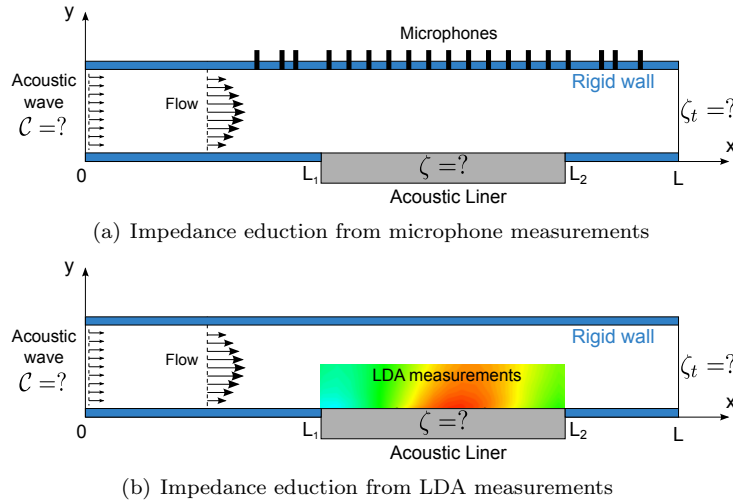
y

Microphones

Rigid wall

Acoustic wave $\mathcal{C} = ?$

Flow

$\zeta_t = ?$

x

$\zeta = ?$

0

$L_1$

$L_2$

L

Acoustic Liner

(a) Impedance eduction from microphone measurements

y

Rigid wall

Acoustic wave $\mathcal{C} = ?$

Flow

$\zeta_t = ?$

LDA measurements

x

$\zeta = ?$

0

$L_1$

$L_2$

L

Acoustic Liner

(b) Impedance eduction from LDA measurements